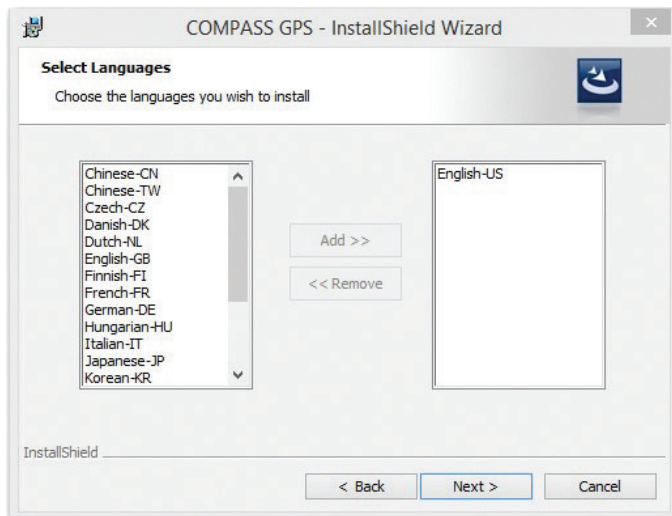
COMPASS GPS - InstallShield Wizard

Select Languages

Choose the languages you wish to install

Chinese-CN
Chinese-TW
Czech-CZ
Danish-DK
Dutch-NL
English-GB
Finnish-FI
French-FR
German-DE
Hungarian-HU
Italian-IT
Japanese-JP
Korean-KR

Add >>

<< Remove

English-US

InstallShield

< Back

Next >

Cancel